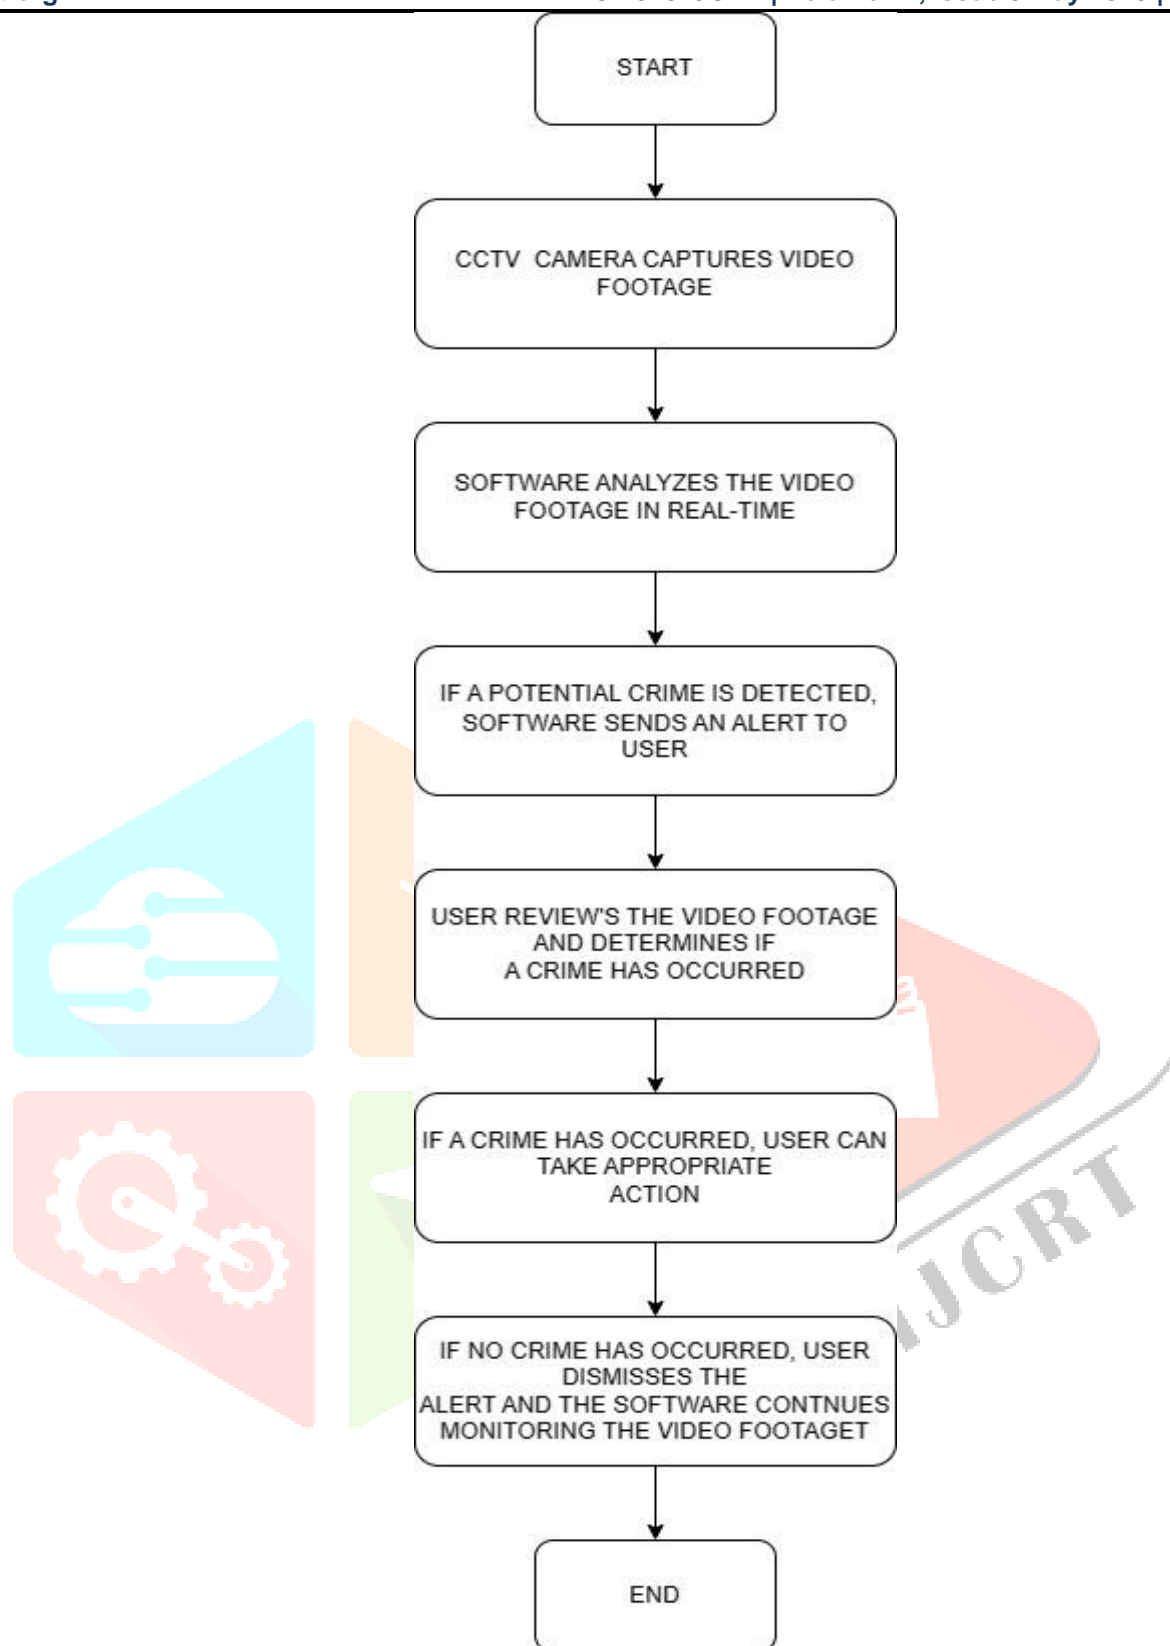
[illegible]

START

CCTV CAMERA CAPTURES VIDEO FOOTAGE

SOFTWARE ANALYZES THE VIDEO FOOTAGE IN REAL-TIME

IF A POTENTIAL CRIME IS DETECTED, SOFTWARE SENDS AN ALERT TO USER

USER REVIEW'S THE VIDEO FOOTAGE AND DETERMINES IF A CRIME HAS OCCURRED

IF A CRIME HAS OCCURRED, USER CAN TAKE APPROPRIATE ACTION

IF NO CRIME HAS OCCURRED, USER DISMISSES THE ALERT AND THE SOFTWARE CONTNUES MONITORING THE VIDEO FOOTAGET

END

IJCRT